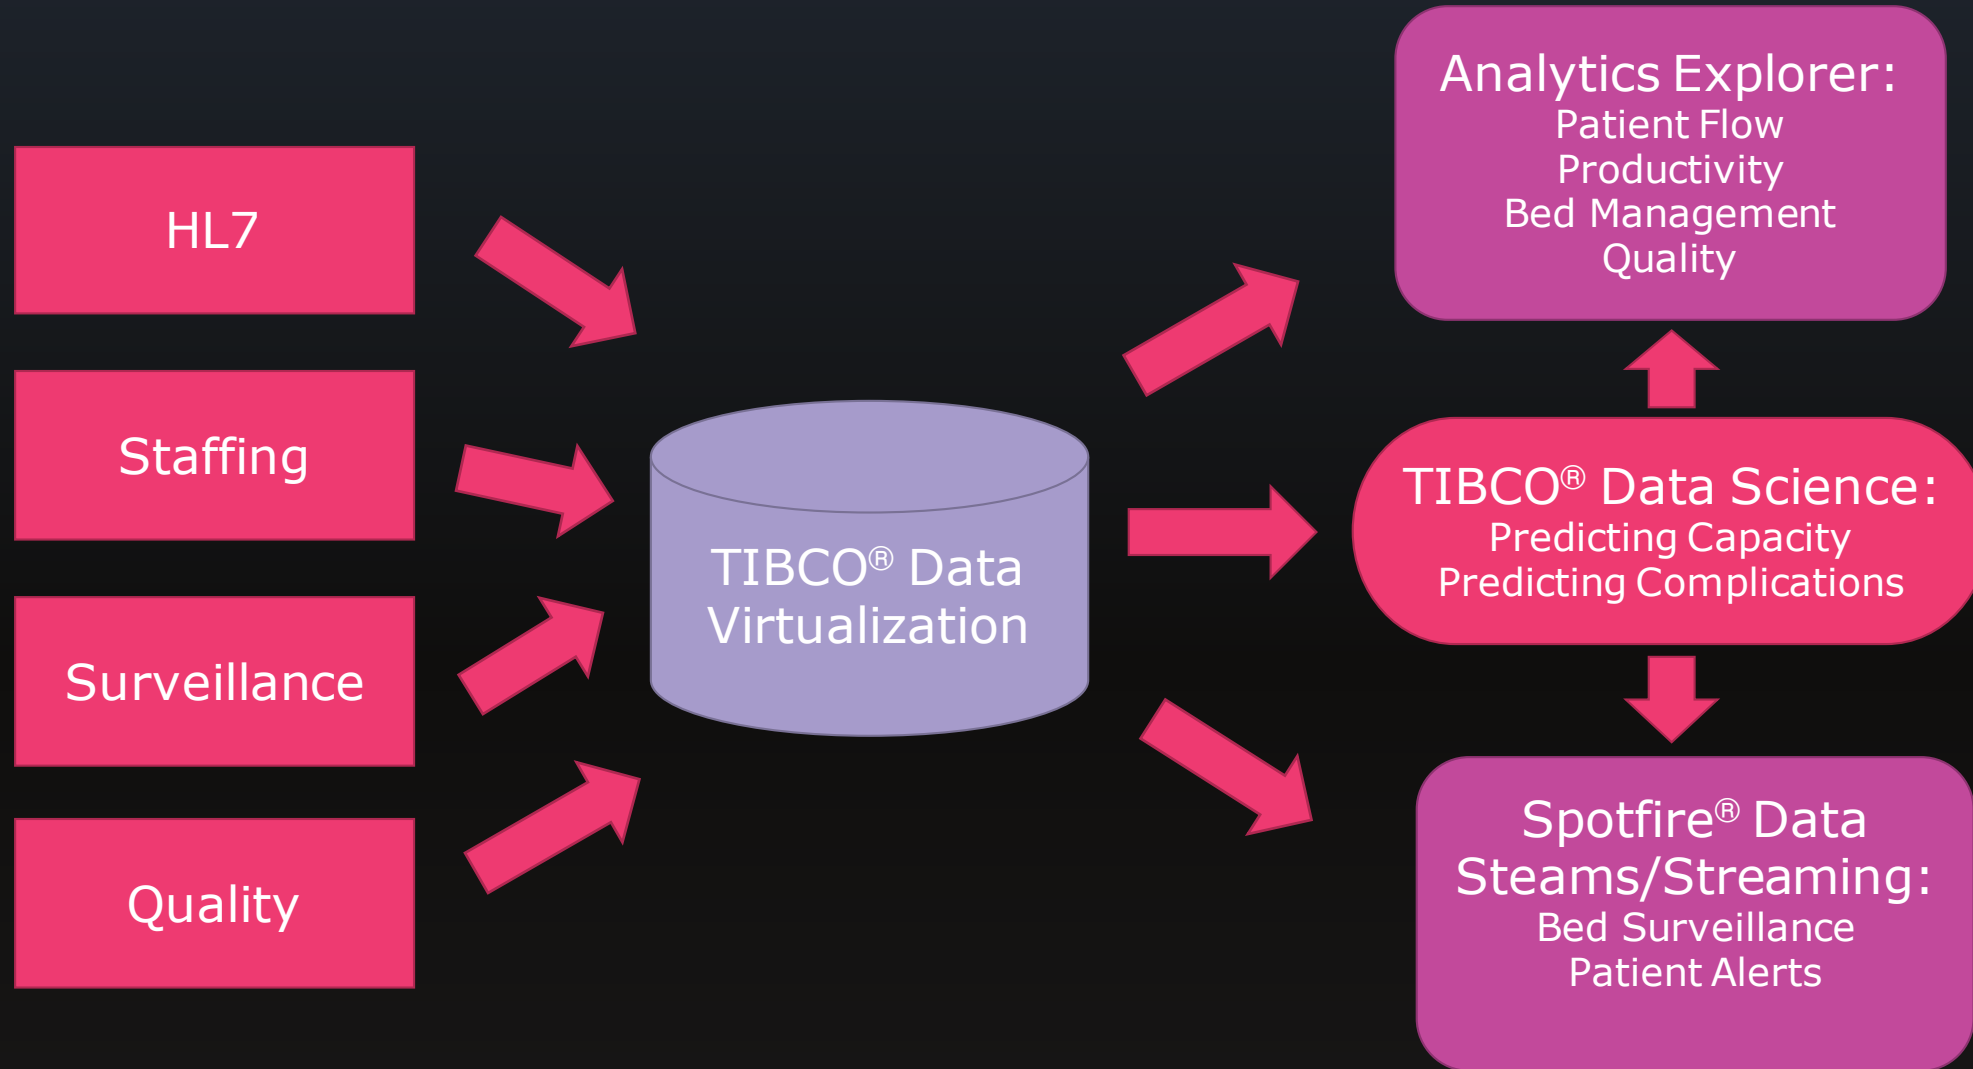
HL7

Staffing

Surveillance

Quality

TIBCO® Data Virtualization

Analytics Explorer:
Patient Flow
Productivity
Bed Management
Quality

TIBCO® Data Science:
Predicting Capacity
Predicting Complications

Spotfire® Data Steams/Streaming:
Bed Surveillance
Patient Alerts